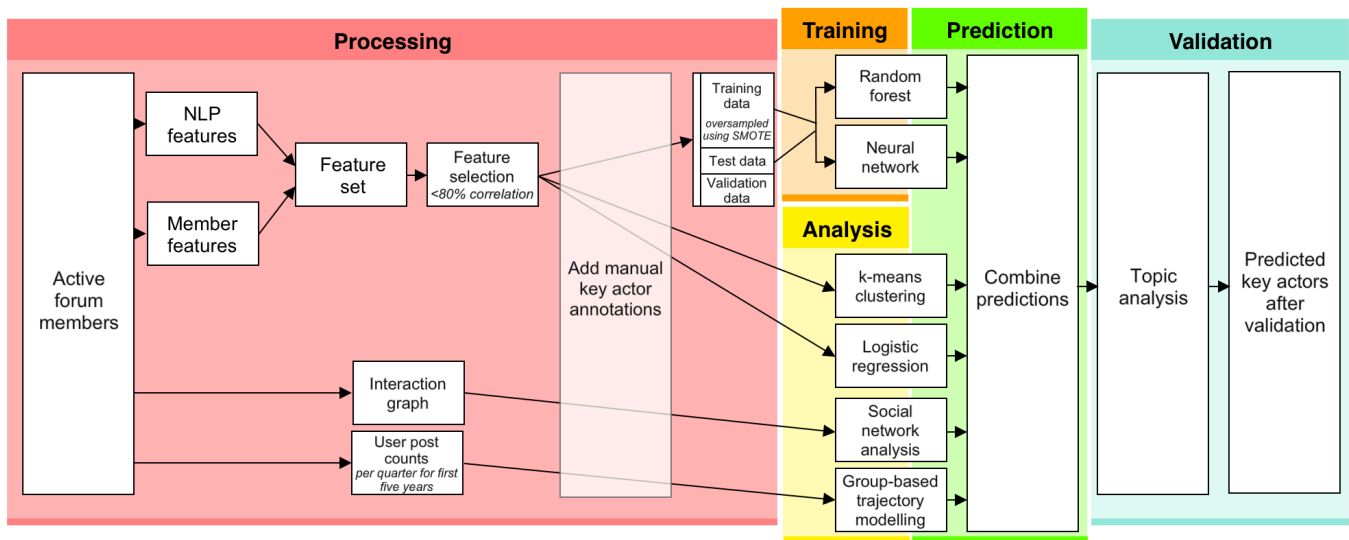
Processing

Training

Prediction

Validation

Active forum members

NLP features

Member features

Feature set

Feature selection
<80% correlation

Add manual key actor annotations

Training data
oversampled using SMOTE

Test data

Validation data

Random forest

Neural network

Analysis

k-means clustering

Logistic regression

Social network analysis

Group-based trajectory modelling

Interaction graph

User post counts
per quarter for first five years

Combine predictions

Topic analysis

Predicted key actors after validation